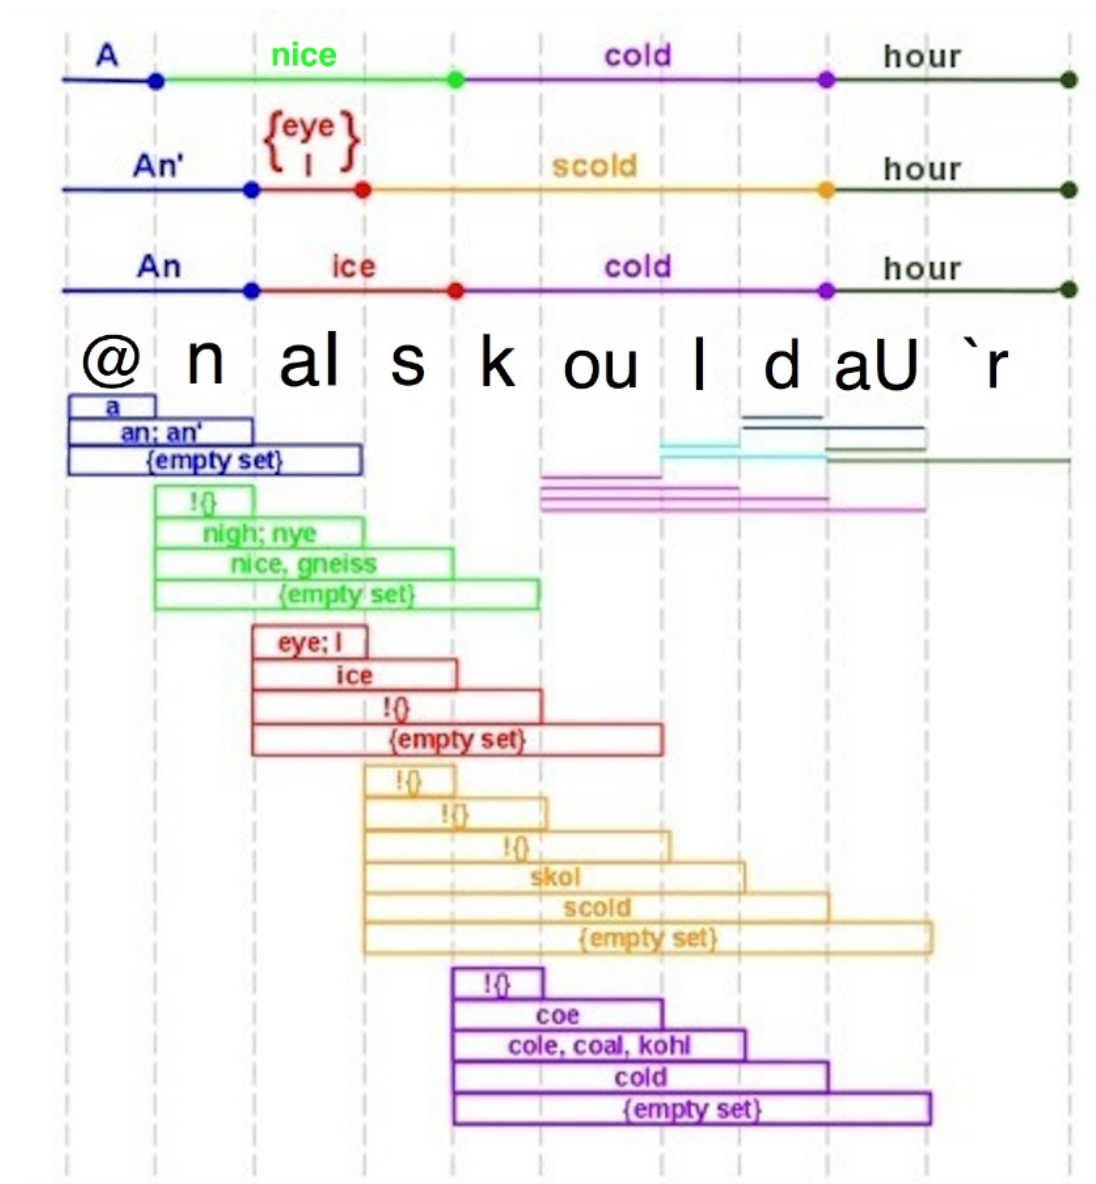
A nice cold hour

An' $\begin{Bmatrix} \text{eye} \\ \text{I} \end{Bmatrix}$ scold hour

An ice cold hour

@ n aI s k ou l d aU `r

a
an; an'
{empty set}

!{}
nigh; nye
nice, gneiss
{empty set}

eye; I
ice
!{}
{empty set}

!{}
!{}
!{}
skol
scold
{empty set}

!{}
coe
cole, coal, kohl
cold
{empty set}